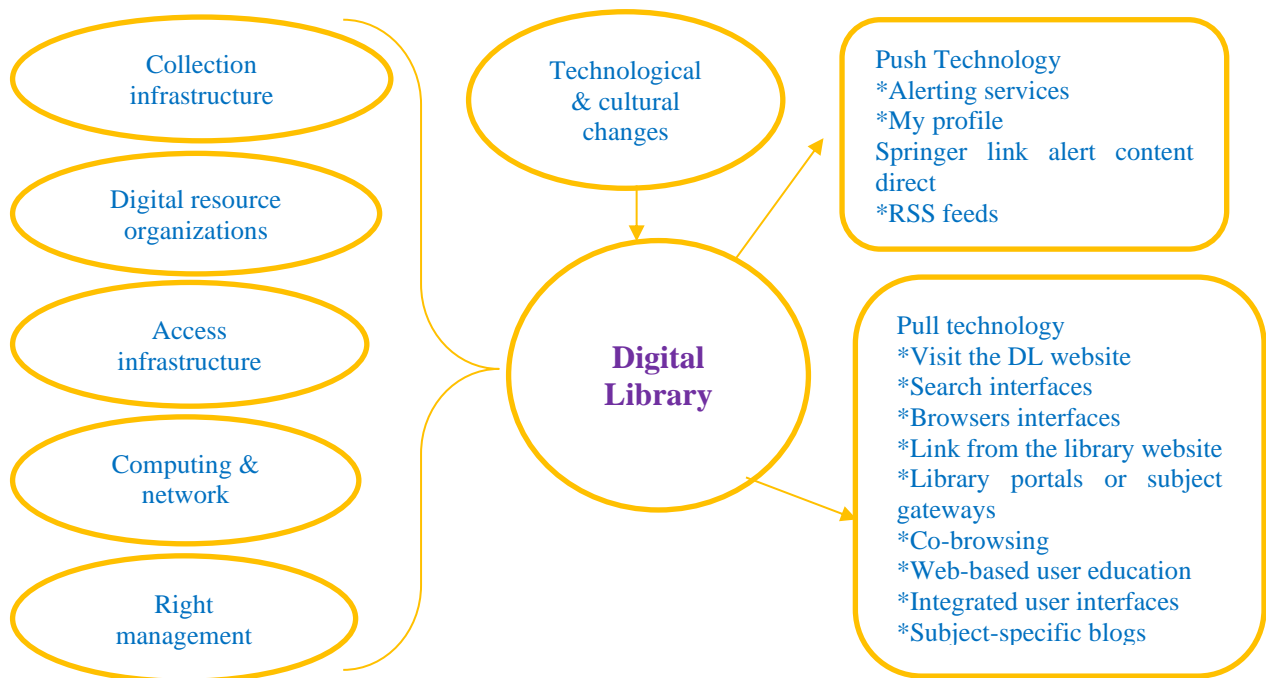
Collection infrastructure

Digital resource organizations

Access infrastructure

Computing & network

Right management

Technological & cultural changes

Digital Library

Push Technology
*Alerting services
*My profile
Springer link alert content direct
*RSS feeds

Pull technology
*Visit the DL website
*Search interfaces
*Browsers interfaces
*Link from the library website
*Library portals or subject gateways
*Co-browsing
*Web-based user education
*Integrated user interfaces
*Subject-specific blogs